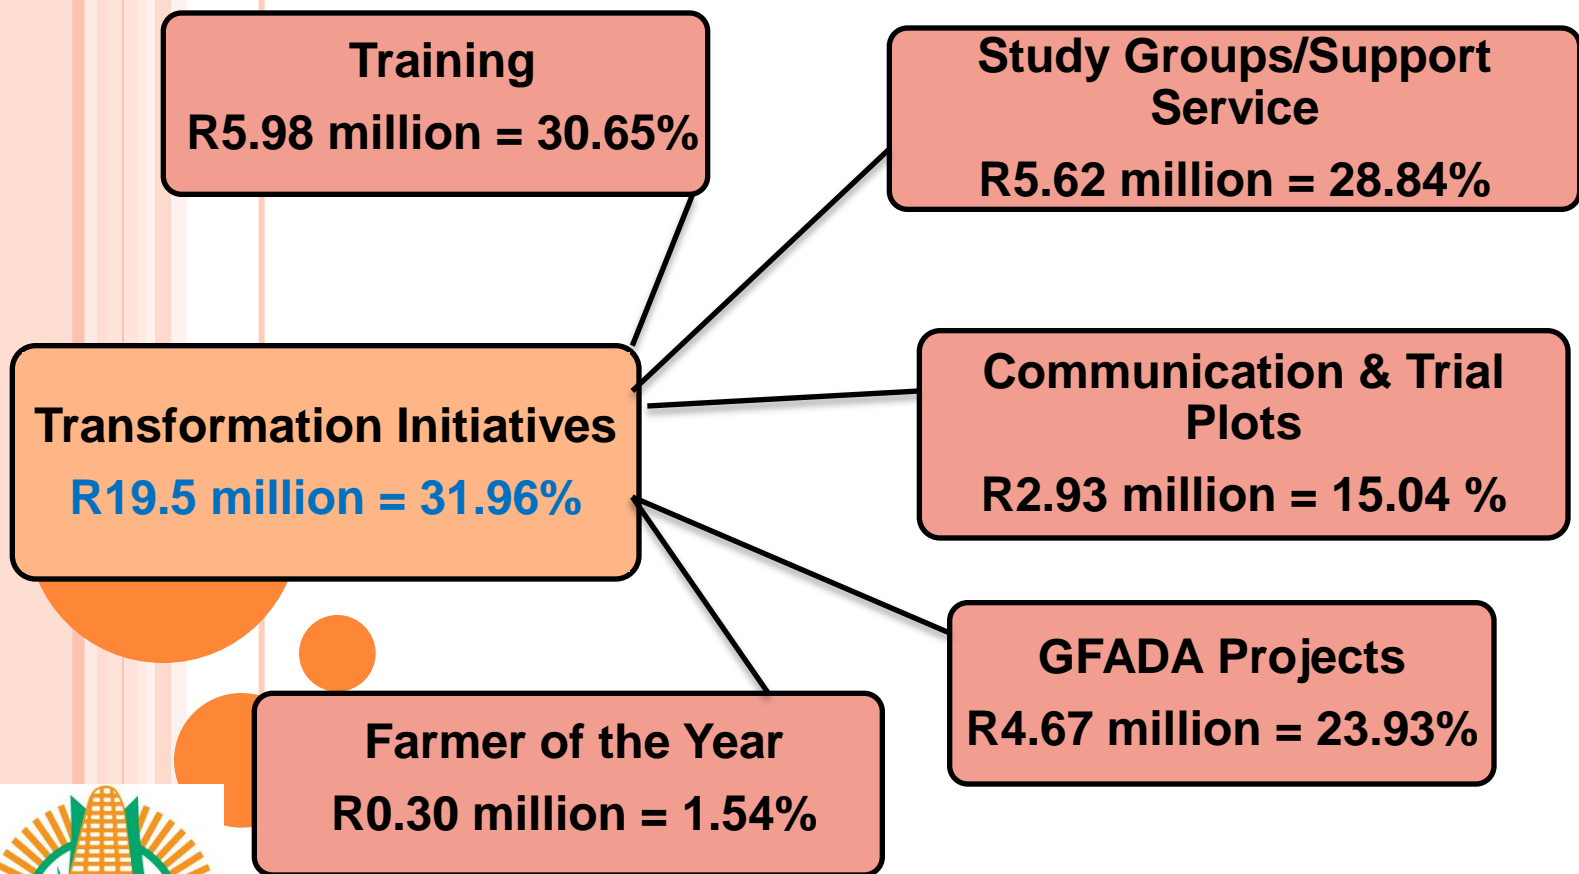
Training
R5.98 million = 30.65%

Study Groups/Support Service
R5.62 million = 28.84%

Transformation Initiatives
R19.5 million = 31.96%

Communication & Trial Plots
R2.93 million = 15.04 %

GFADA Projects
R4.67 million = 23.93%

Farmer of the Year
R0.30 million = 1.54%